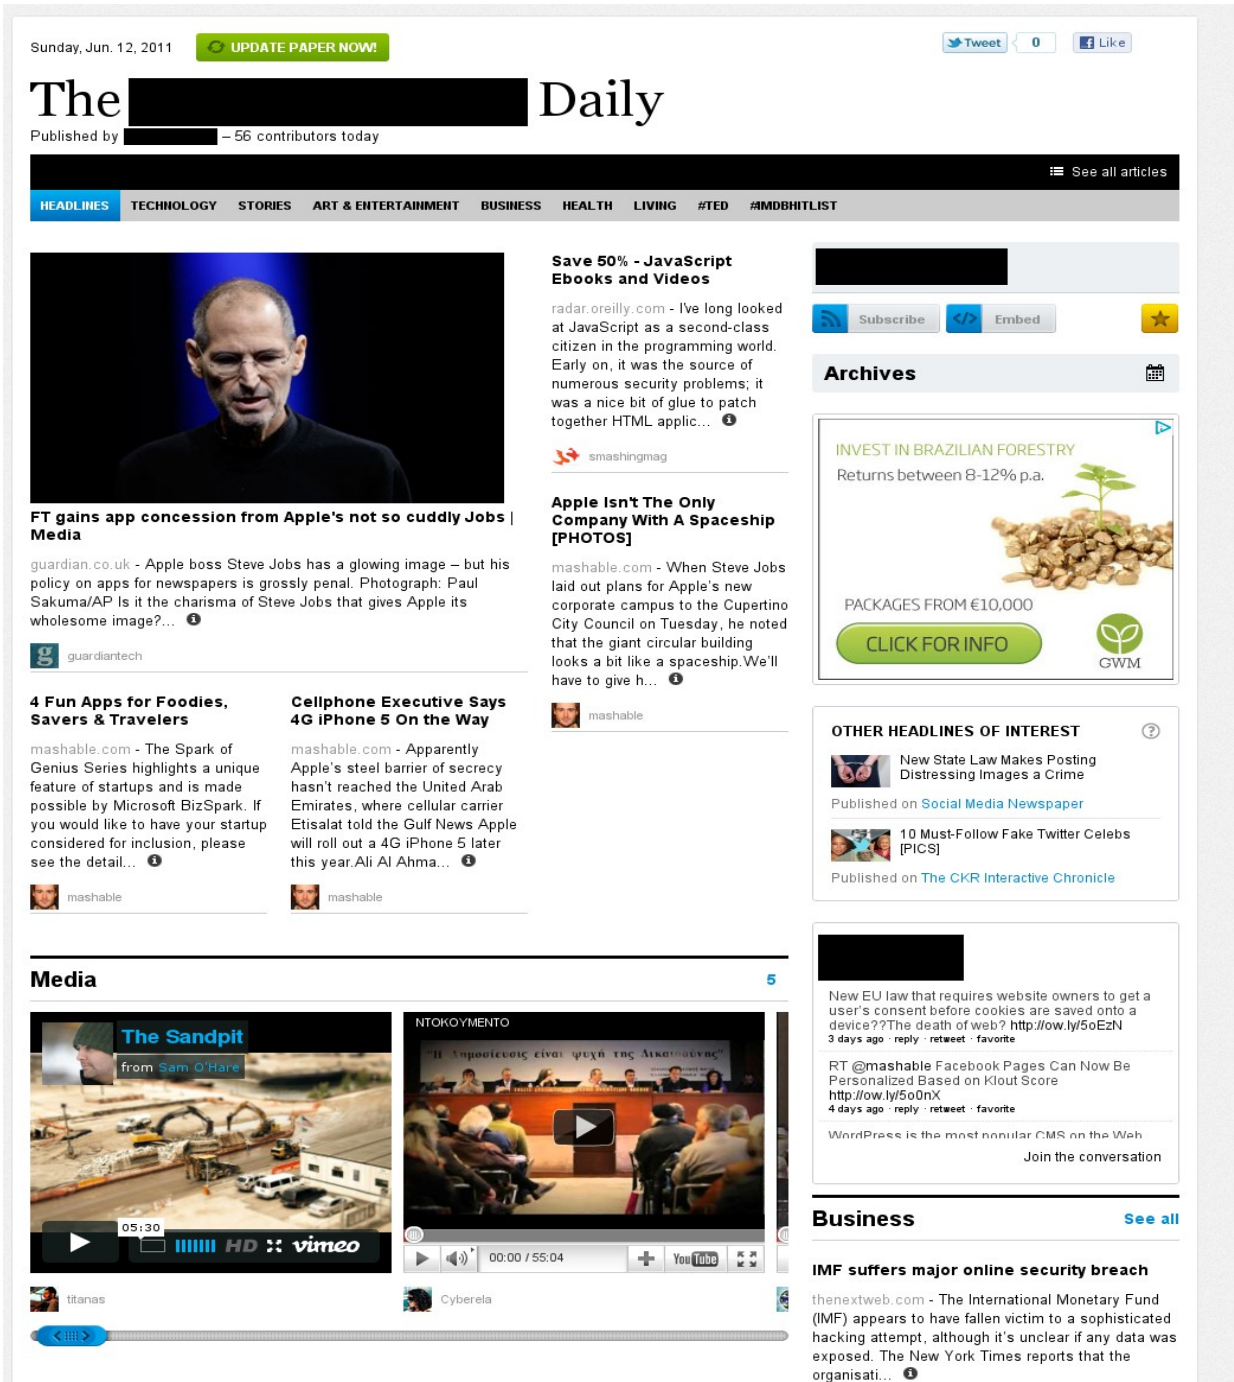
Sunday, Jun. 12, 2011 UPDATE PAPER NOW!

Tweet 0 Like

The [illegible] Daily

Published by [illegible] – 56 contributors today

See all articles

HEADLINES TECHNOLOGY STORIES ART & ENTERTAINMENT BUSINESS HEALTH LIVING #TED #MDBHITLIST

FT gains app concession from Apple's not so cuddly Jobs | Media

guardian.co.uk - Apple boss Steve Jobs has a glowing image – but his policy on apps for newspapers is grossly penal. Photograph: Paul Sakuma/AP Is it the charisma of Steve Jobs that gives Apple its wholesome image?...

guardiantech

4 Fun Apps for Foodies, Savers & Travelers

mashable.com - The Spark of Genius Series highlights a unique feature of startups and is made possible by Microsoft BizSpark. If you would like to have your startup considered for inclusion, please see the detail...

mashable

Cellphone Executive Says 4G iPhone 5 On the Way

mashable.com - Apparently Apple's steel barrier of secrecy hasn't reached the United Arab Emirates, where cellular carrier Etisalat told the Gulf News Apple will roll out a 4G iPhone 5 later this year.Ali Al Ahma...

mashable

Save 50% - JavaScript Ebooks and Videos

radar.oreilly.com - I've long looked at JavaScript as a second-class citizen in the programming world. Early on, it was the source of numerous security problems; it was a nice bit of glue to patch together HTML applic...

smashingmag

Apple Isn't The Only Company With A Spaceship [PHOTOS]

mashable.com - When Steve Jobs laid out plans for Apple's new corporate campus to the Cupertino City Council on Tuesday, he noted that the giant circular building looks a bit like a spaceship.We'll have to give h...

mashable

Subscribe Embed

Archives

INVEST IN BRAZILIAN FORESTRY
Returns between 8-12% p.a.
PACKAGES FROM €10,000
CLICK FOR INFO
GWM

OTHER HEADLINES OF INTEREST

New State Law Makes Posting Distressing Images a Crime
Published on Social Media Newspaper

10 Must-Follow Fake Twitter Celebs [PICS]
Published on The CKR Interactive Chronicle

New EU law that requires website owners to get a user's consent before cookies are saved onto a device??The death of web? http://ow.ly/5oEzN
3 days ago · reply · retweet · favorite

RT @mashable Facebook Pages Can Now Be Personalized Based on Klout Score http://ow.ly/5o0nX
4 days ago · reply · retweet · favorite

WordPress is the most popular CMS on the Web
Join the conversation

Media 5

The Sandpit
from Sam O'Hare
05:30
HD vimeo

NTOKOYMENTO
"Η Δημοσιευσις είναι ψυχή της Δικαιοσύνης"
00:00 / 55:04
YouTube

titanas
Cyberela

Business See all

IMF suffers major online security breach

thenextweb.com - The International Monetary Fund (IMF) appears to have fallen victim to a sophisticated hacking attempt, although it's unclear if any data was exposed. The New York Times reports that the organisati...